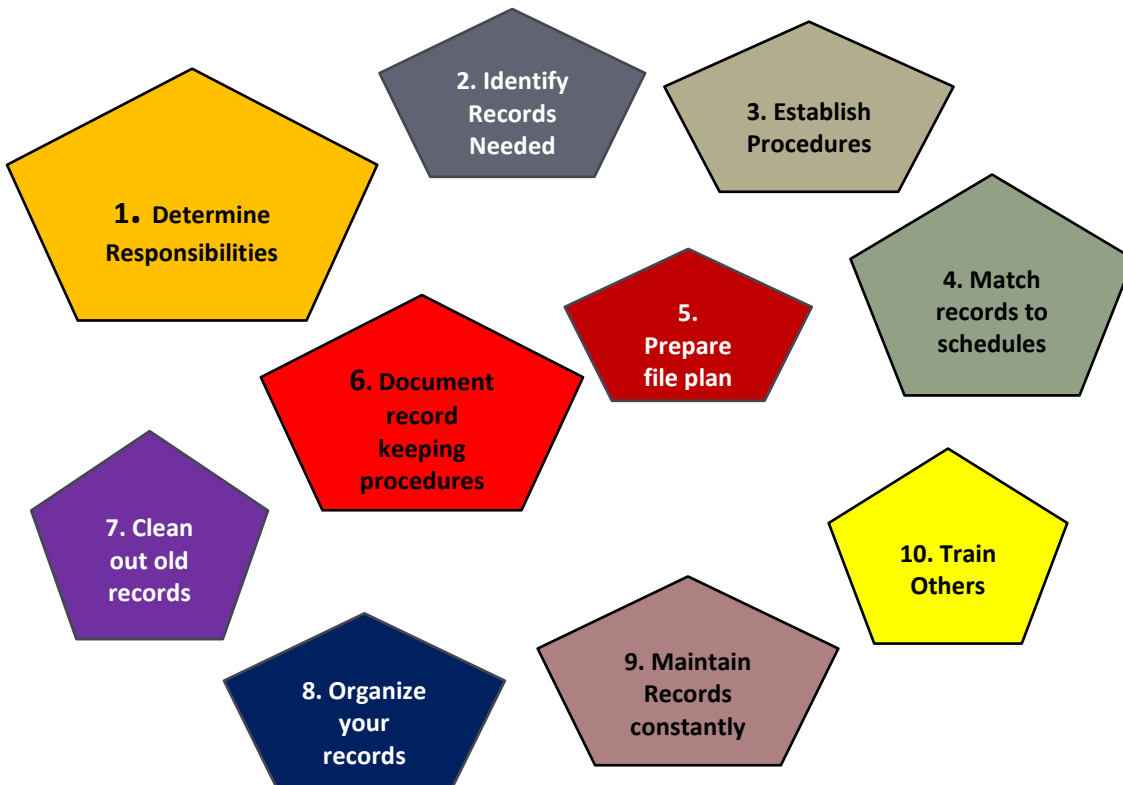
1. Determine Responsibilities

2. Identify Records Needed

3. Establish Procedures

4. Match records to schedules

5. Prepare file plan

6. Document record keeping procedures

7. Clean out old records

8. Organize your records

9. Maintain Records constantly

10. Train Others